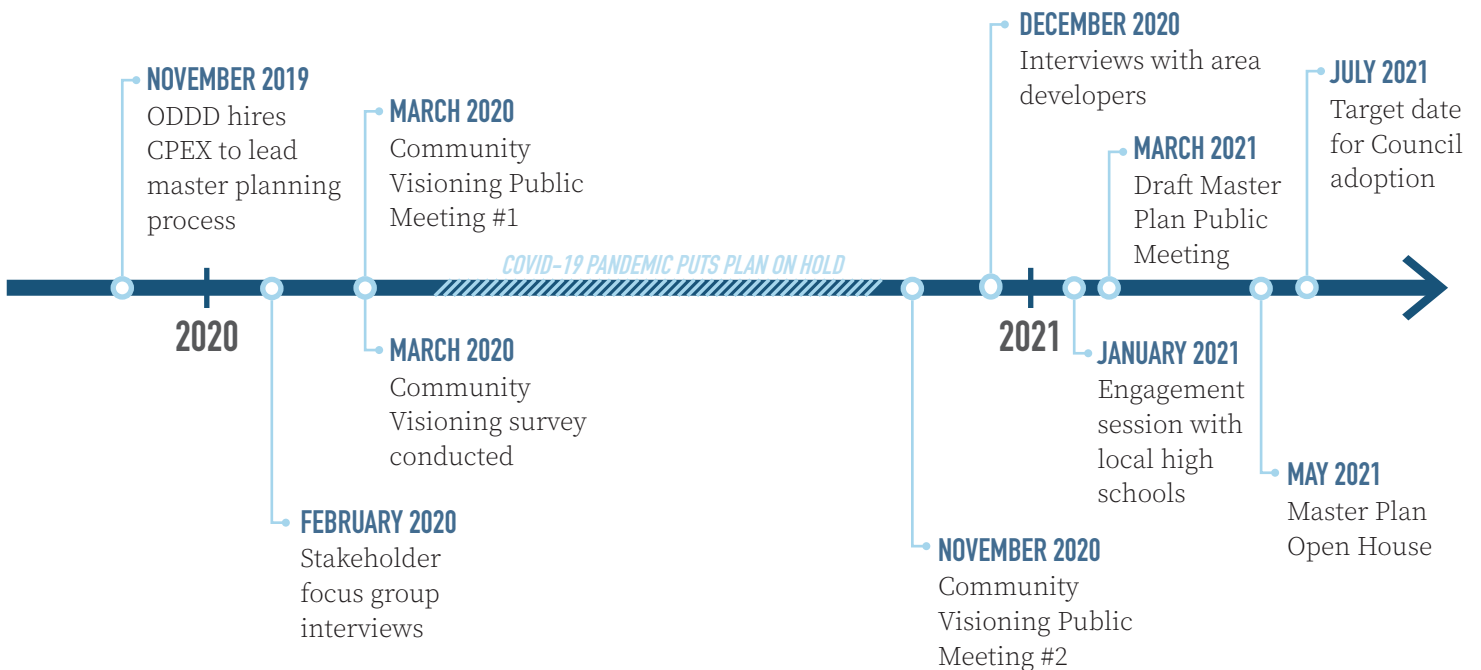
NOVEMBER 2019
ODDD hires CPEX to lead master planning process

MARCH 2020
Community Visioning Public Meeting #1

COVID-19 PANDEMIC PUTS PLAN ON HOLD

DECEMBER 2020
Interviews with area developers

MARCH 2021
Draft Master Plan Public Meeting

JULY 2021
Target date for Council adoption

2020

2021

MARCH 2020
Community Visioning survey conducted

FEBRUARY 2020
Stakeholder focus group interviews

NOVEMBER 2020
Community Visioning Public Meeting #2

JANUARY 2021
Engagement session with local high schools

MAY 2021
Master Plan Open House